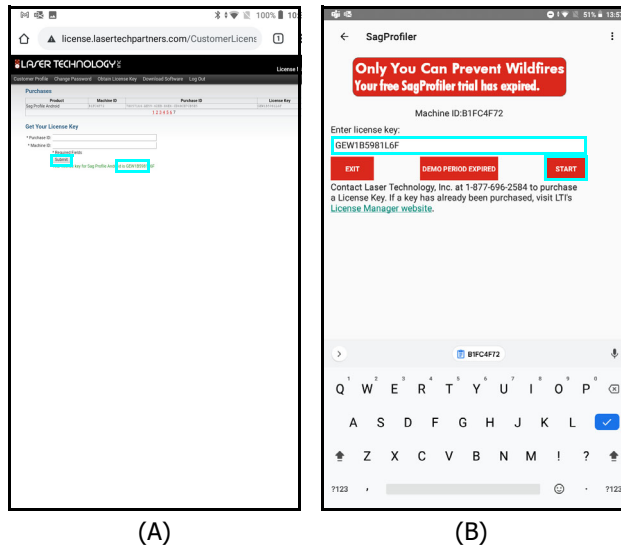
100% 10:

license.lasertechpartners.com/CustomerLicens

1

LASER TECHNOLOGY INC

License I

Customer Profile Change Password Obtain License Key Download Software Log Out

Purchases

| Product | Machine ID | Purchase ID | License Key |
|---|---|---|---|
| Sag Profiler Android | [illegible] | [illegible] | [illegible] |

1 2 3 4 5 6 7

Get Your License Key

* Purchase ID

* Machine ID

* Required Fields

Submit

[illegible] key for Sag Profiler Android is GEW1B5981L6F

(A)

51% 13:5

SagProfiler

Only You Can Prevent Wildfires

Your free SagProfiler trial has expired.

Machine ID:B1FC4F72

Enter license key:

GEW1B5981L6F

EXIT

DEMO PERIOD EXPIRED

START

Contact Laser Technology, Inc. at 1-877-696-2584 to purchase a License Key. If a key has already been purchased, visit LTI's License Manager website.

B1FC4F72

Q W E R T Y U I O P

A S D F G H J K L

Z X C V B N M ! ?

?123 , . ?123

(B)